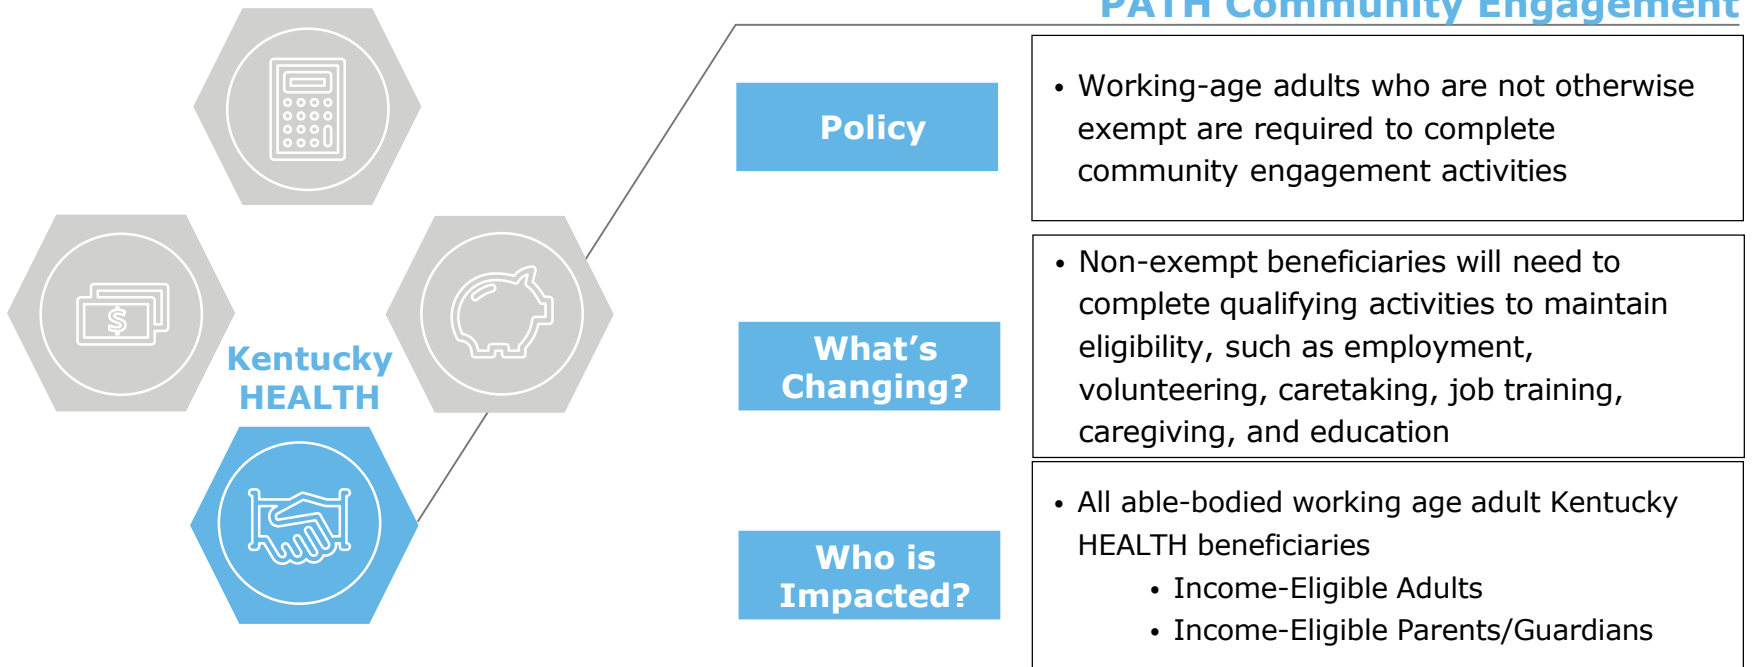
PATH Community Engagement

Kentucky HEALTH

Policy

- Working-age adults who are not otherwise exempt are required to complete community engagement activities

What's Changing?

- Non-exempt beneficiaries will need to complete qualifying activities to maintain eligibility, such as employment, volunteering, caretaking, job training, caregiving, and education

Who is Impacted?

- All able-bodied working age adult Kentucky HEALTH beneficiaries
  - Income-Eligible Adults
  - Income-Eligible Parents/Guardians